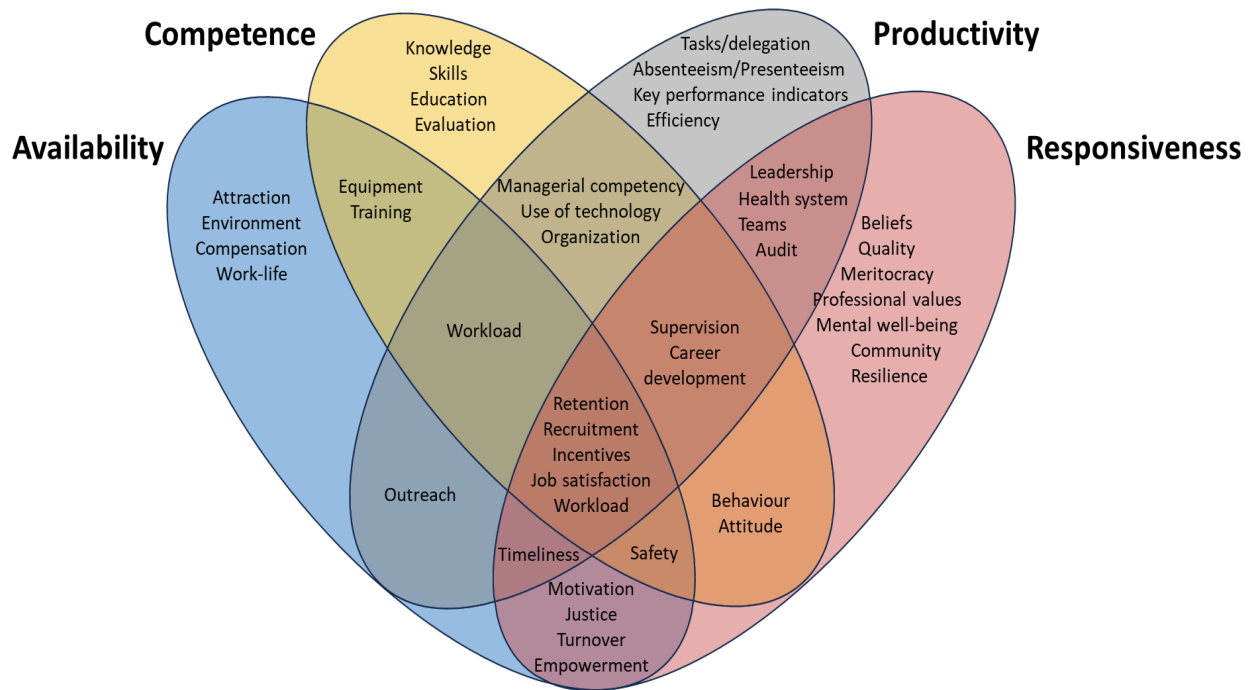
Competence

Productivity

Availability

Responsiveness

Knowledge
Skills
Education
Evaluation

Tasks/delegation
Absenteeism/Presenteeism
Key performance indicators
Efficiency

Attraction
Environment
Compensation
Work-life

Equipment
Training

Managerial competency
Use of technology
Organization

Leadership
Health system
Teams
Audit

Beliefs
Quality
Meritocracy
Professional values
Mental well-being
Community
Resilience

Workload

Supervision
Career development

Retention
Recruitment
Incentives
Job satisfaction
Workload

Outreach

Behaviour
Attitude

Timeliness

Safety

Motivation
Justice
Turnover
Empowerment